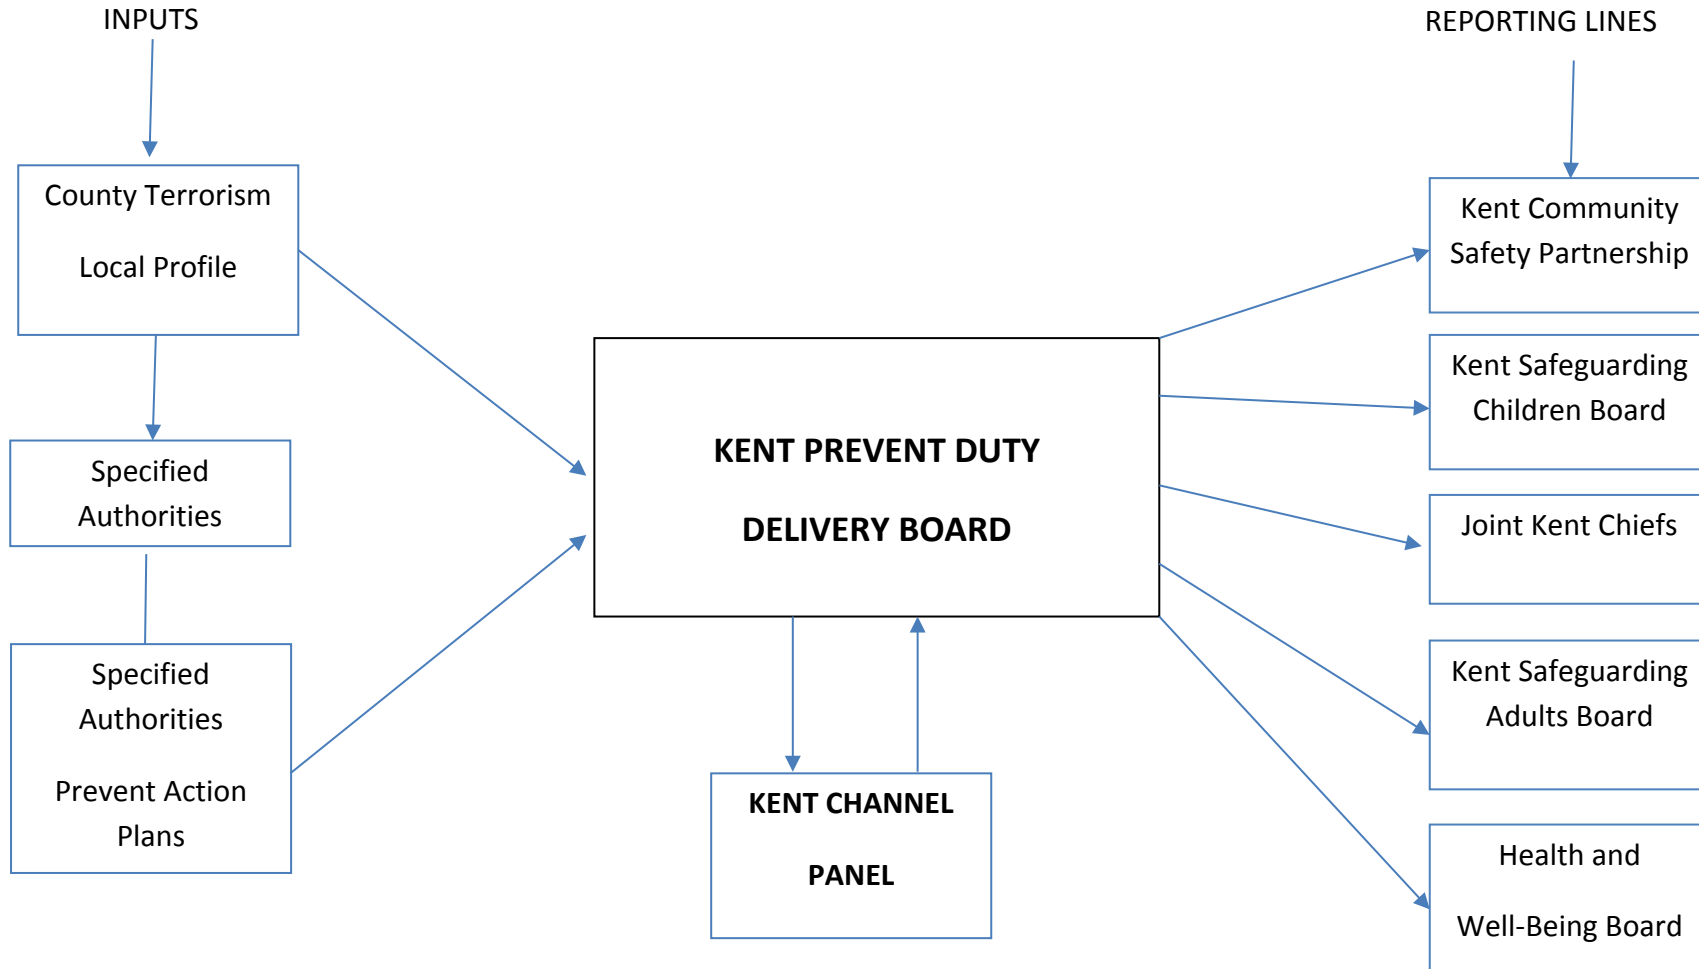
INPUTS

REPORTING LINES

County Terrorism

Local Profile

Specified Authorities

Specified Authorities

Prevent Action Plans

KENT PREVENT DUTY

DELIVERY BOARD

KENT CHANNEL

PANEL

Kent Community Safety Partnership

Kent Safeguarding Children Board

Joint Kent Chiefs

Kent Safeguarding Adults Board

Health and

Well-Being Board